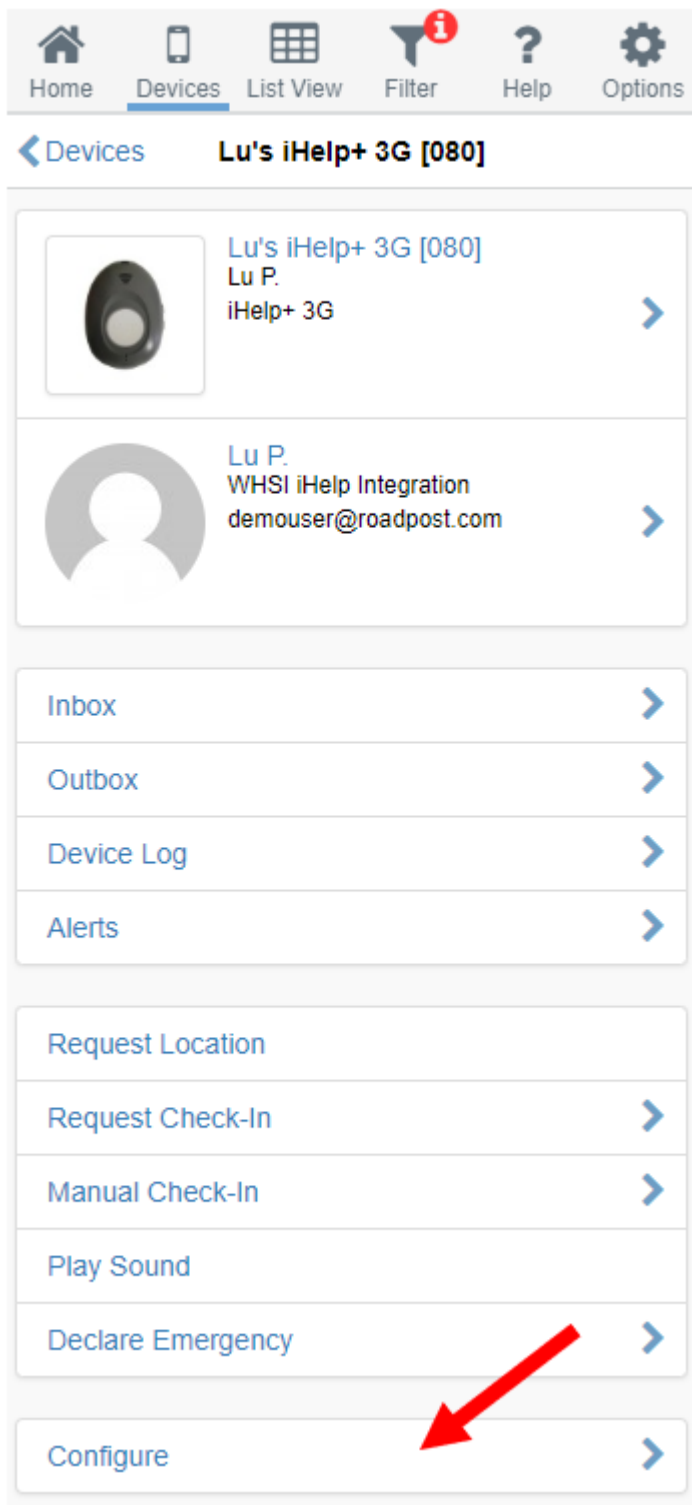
Home Devices List View Filter Help Options

Devices Lu's iHelp+ 3G [080]

Lu's iHelp+ 3G [080]
Lu P.
iHelp+ 3G

Lu P.
WHSI iHelp Integration
demouser@roadpost.com

Inbox

Outbox

Device Log

Alerts

Request Location

Request Check-In

Manual Check-In

Play Sound

Declare Emergency

Configure